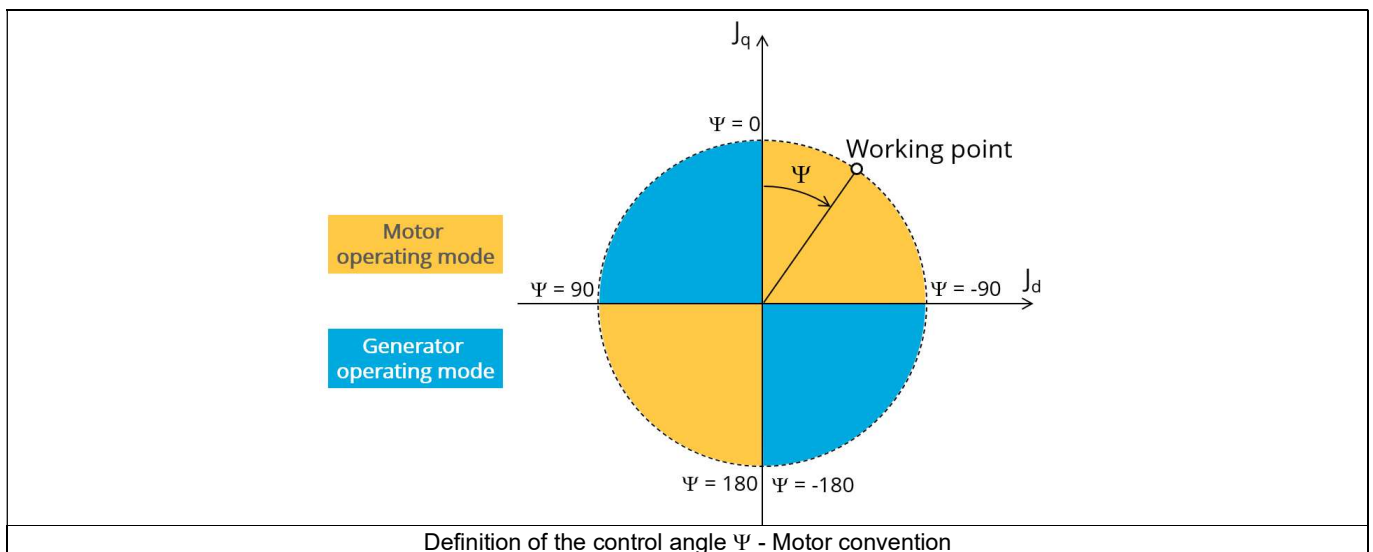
$J_q$

$\Psi = 0$

Working point

$\Psi$

Motor operating mode

$\Psi = 90$

$\Psi = -90$

$J_d$

Generator operating mode

$\Psi = 180$ $\Psi = -180$

Definition of the control angle $\Psi$ - Motor convention